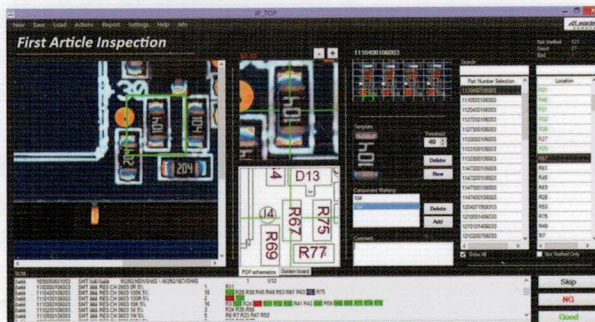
IP_TOP

New Save Load Actions Report Settings Help Info

First Article Inspection

204

204

D13

R67

R75

R69

R77

14

R0

PDF schematics

Golden board

1110400106003

Search

Part Number Selection

1110400106003

1110500106003

Template

Threshold

40

Delete

New

Component Marking

104

Delete

Add

Comment

Location

R43

R45

R59

R65

R75

R76

R49

Skip

NG

Good